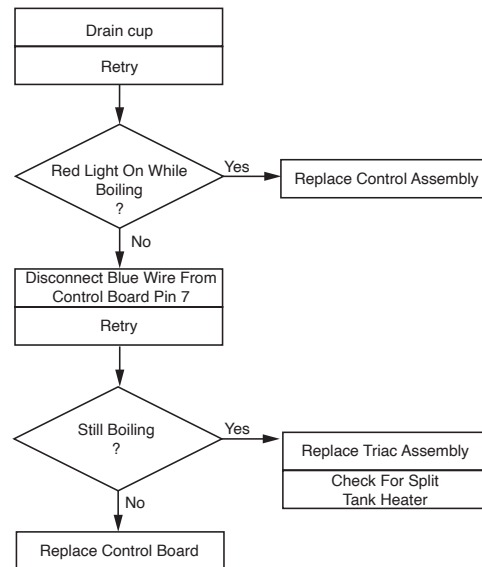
Drain cup

Retry

Red Light On While Boiling ?

Yes

Replace Control Assembly

No

Disconnect Blue Wire From Control Board Pin 7

Retry

Still Boiling ?

Yes

Replace Triac Assembly

Check For Split Tank Heater

No

Replace Control Board